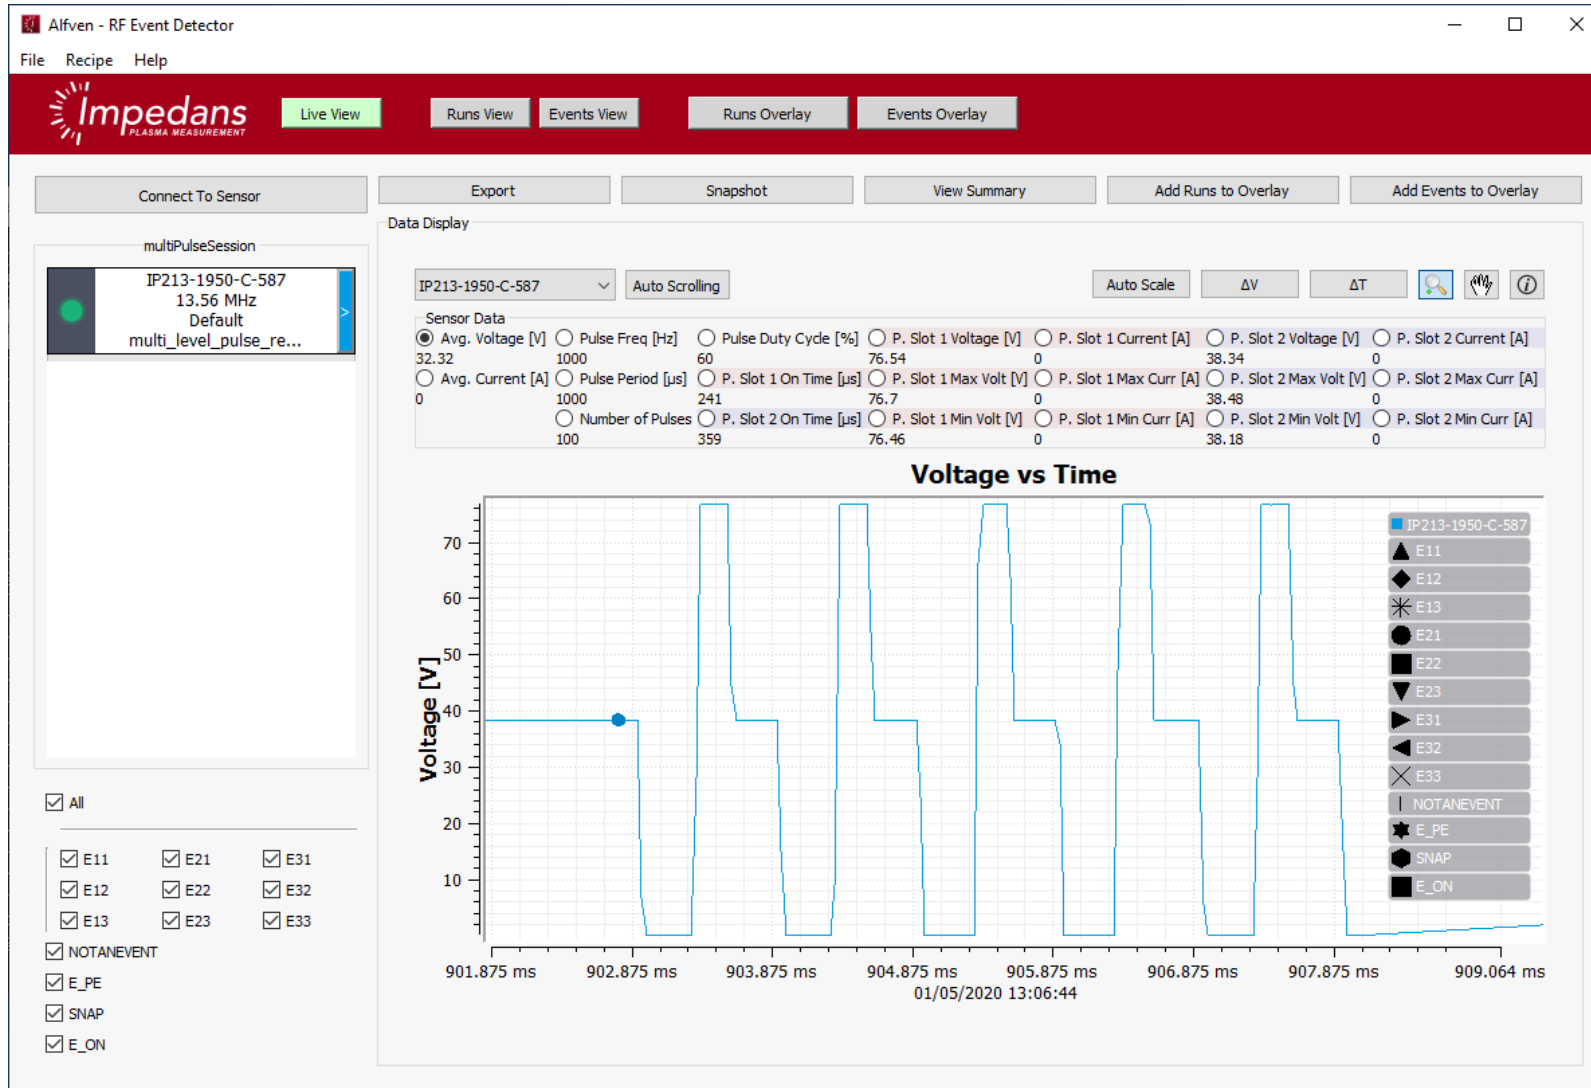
Alfven - RF Event Detector

File Recipe Help

Impedans PLASMA MEASUREMENT

Live View Runs View Events View Runs Overlay Events Overlay

Connect To Sensor

Export Snapshot View Summary Add Runs to Overlay Add Events to Overlay

Data Display

multiPulseSession

IP213-1950-C-587
13.56 MHz
Default
multi_level_pulse_re...

IP213-1950-C-587 Auto Scrolling Auto Scale ΔV ΔT

Sensor Data

| Avg. Voltage [V] | Pulse Freq [Hz] | Pulse Duty Cycle [%] | P. Slot 1 Voltage [V] | P. Slot 1 Current [A] | P. Slot 2 Voltage [V] | P. Slot 2 Current [A] |
|---|---|---|---|---|---|---|
| 32.32 | 1000 | 60 | 76.54 | 0 | 38.34 | 0 |
| Avg. Current [A] | Pulse Period [µs] | P. Slot 1 On Time [µs] | P. Slot 1 Max Volt [V] | P. Slot 1 Max Curr [A] | P. Slot 2 Max Volt [V] | P. Slot 2 Max Curr [A] |
| 0 | 1000 | 241 | 76.7 | 0 | 38.48 | 0 |
| | Number of Pulses | P. Slot 2 On Time [µs] | P. Slot 1 Min Volt [V] | P. Slot 1 Min Curr [A] | P. Slot 2 Min Volt [V] | P. Slot 2 Min Curr [A] |
| | 100 | 359 | 76.46 | 0 | 38.18 | 0 |

Voltage vs Time

Voltage [V]

70
60
50
40
30
20
10

901.875 ms 902.875 ms 903.875 ms 904.875 ms 905.875 ms 906.875 ms 907.875 ms 909.064 ms
01/05/2020 13:06:44

IP213-1950-C-587
E11
E12
E13
E21
E22
E23
E31
E32
E33
NOTANEVENT
E_PE
SNAP
E_ON

All
E11 E21 E31
E12 E22 E32
E13 E23 E33
NOTANEVENT
E_PE
SNAP
E_ON